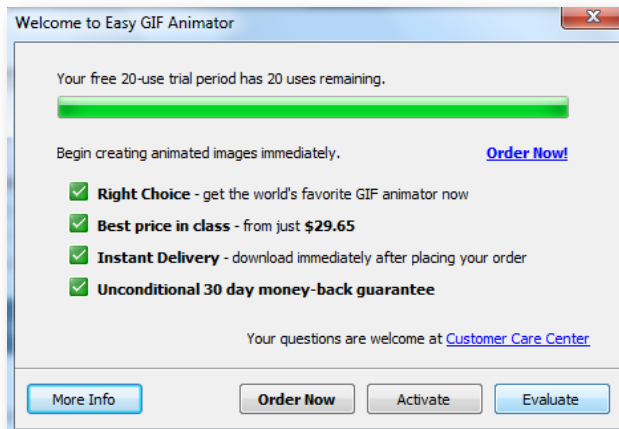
Welcome to Easy GIF Animator

Your free 20-use trial period has 20 uses remaining.

Begin creating animated images immediately.

Order Now!

Right Choice - get the world's favorite GIF animator now

Best price in class - from just $29.65

Instant Delivery - download immediately after placing your order

Unconditional 30 day money-back guarantee

Your questions are welcome at Customer Care Center

More Info

Order Now

Activate

Evaluate